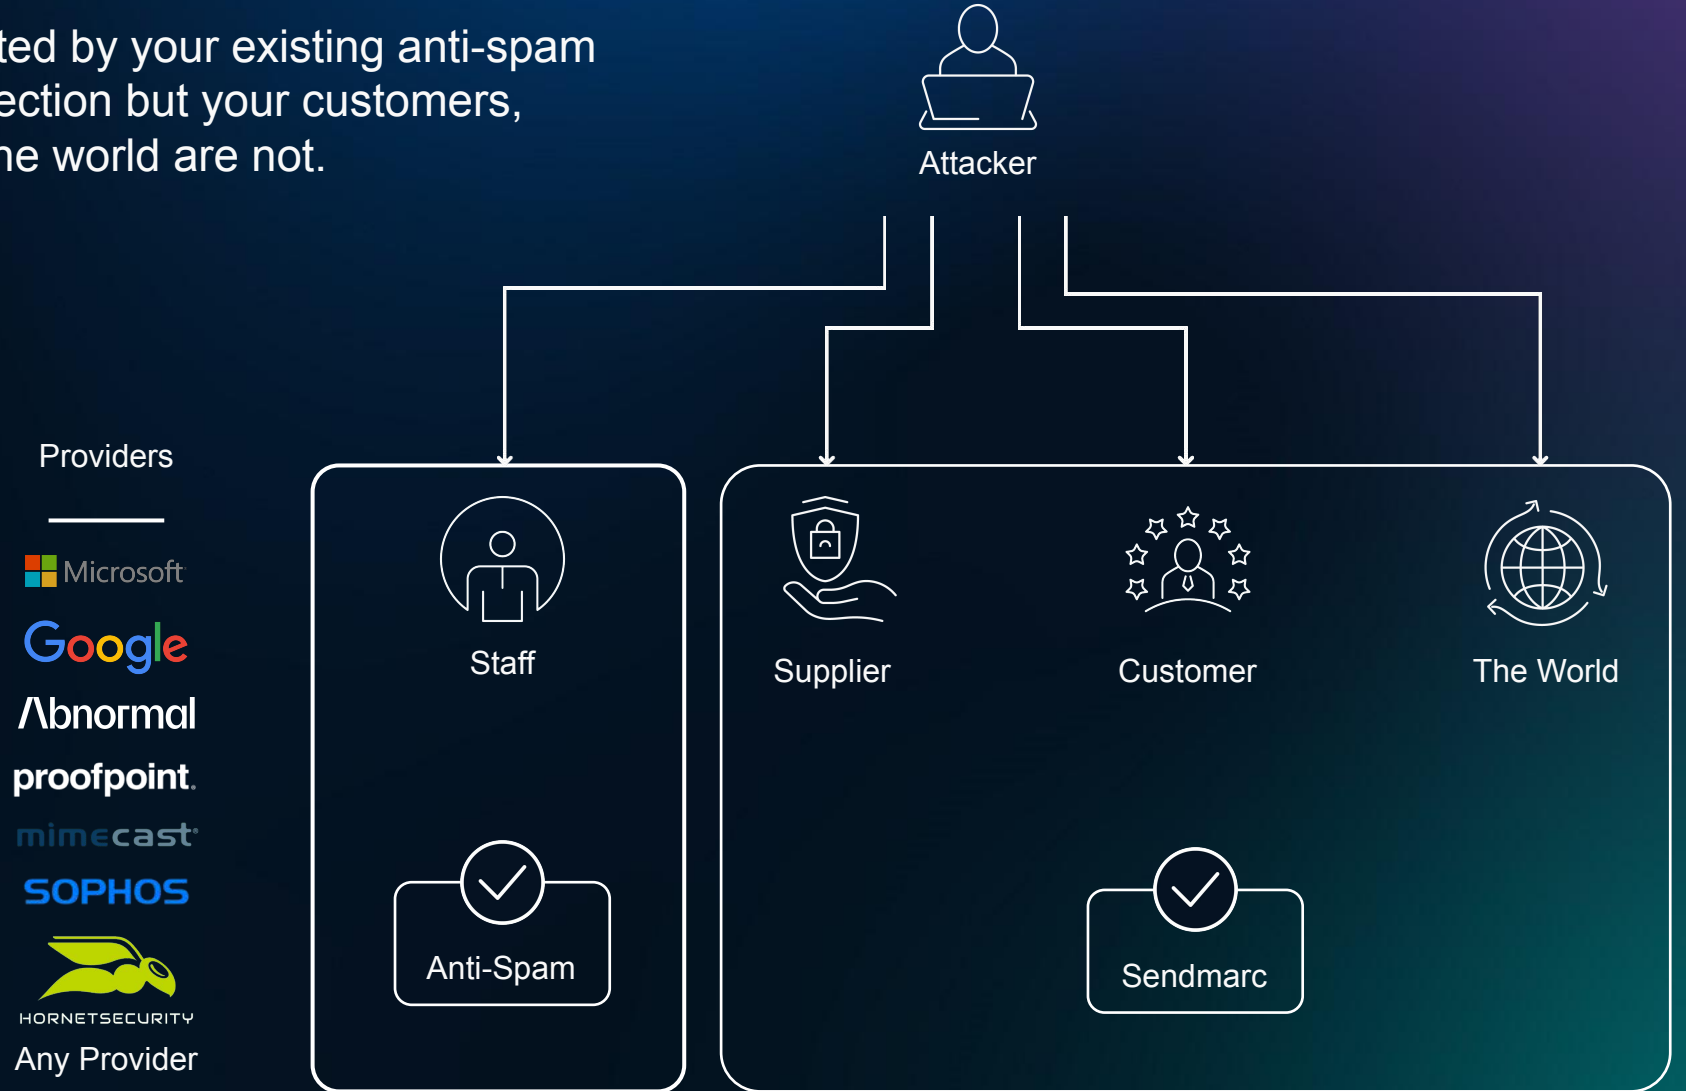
ted by your existing anti-spam ection but your customers, he world are not.

Attacker

Providers

Microsoft

Google

Abnormal

proofpoint.

mimecast

SOPHOS

HORNETSECURITY

Any Provider

Staff

Anti-Spam

Supplier

Customer

The World

Sendmarc